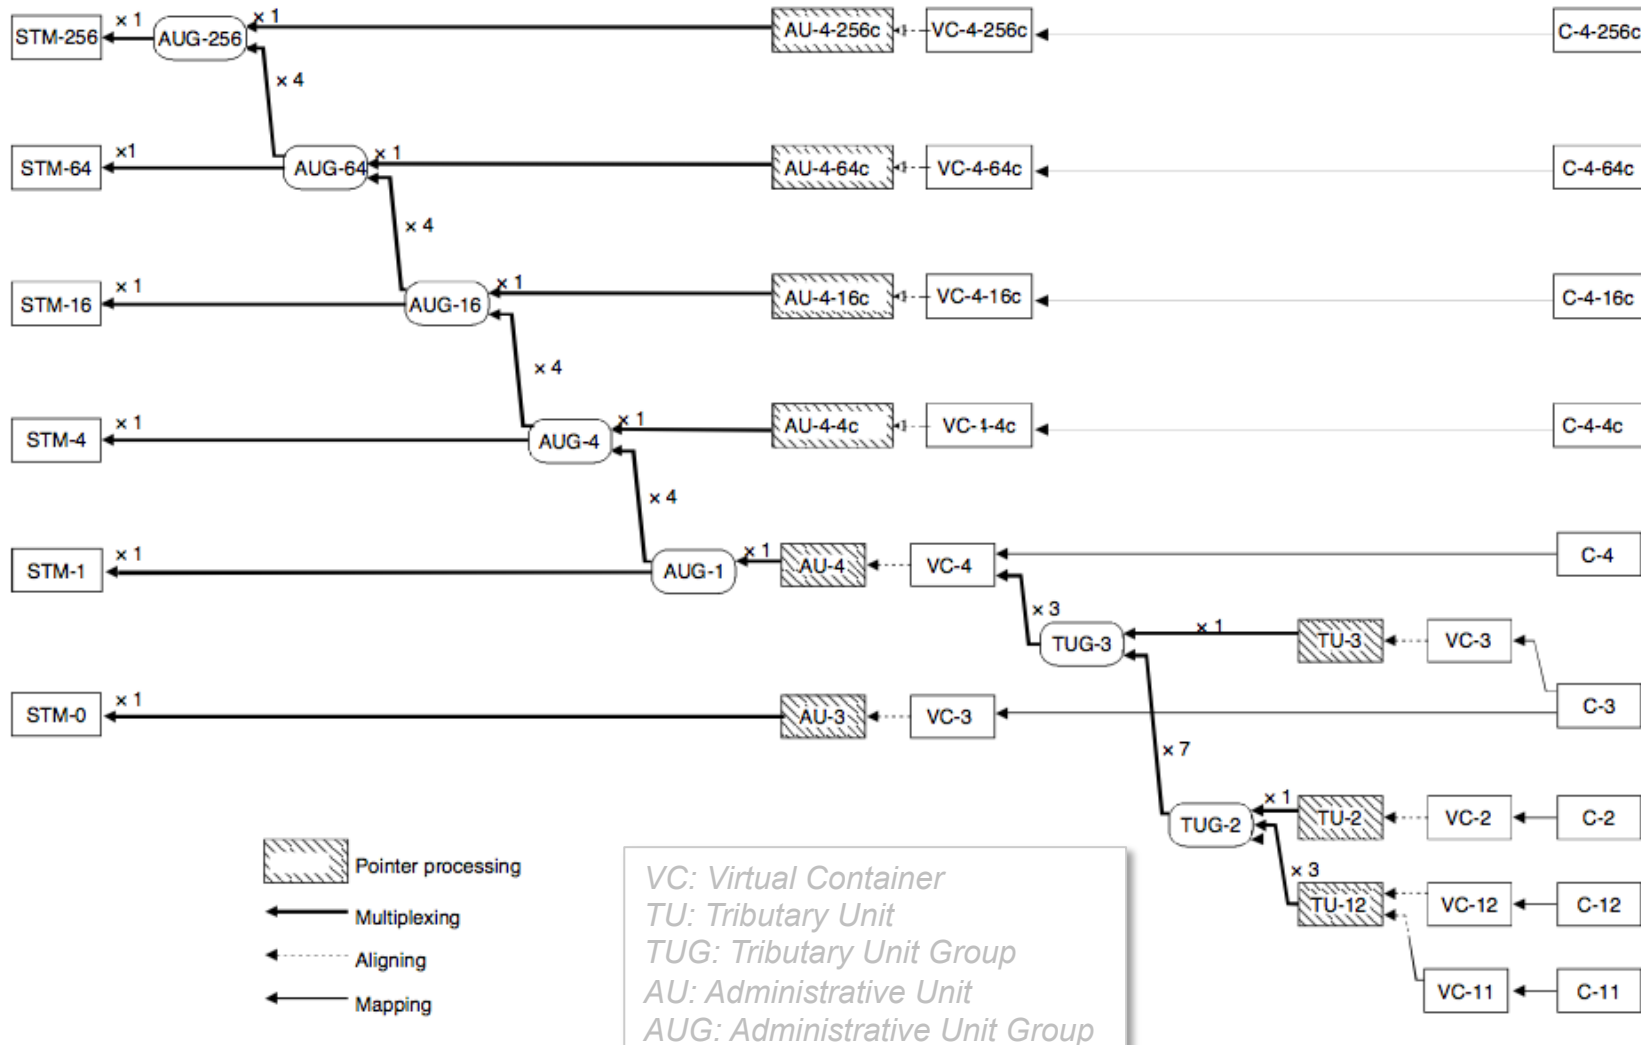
STM-256 × 1 AUG-256 × 1 AU-4-256c VC-4-256c C-4-256c

× 4

STM-64 × 1 AUG-64 × 1 AU-4-64c VC-4-64c C-4-64c

× 4

STM-16 × 1 AUG-16 × 1 AU-4-16c VC-4-16c C-4-16c

× 4

STM-4 × 1 AUG-4 × 1 AU-4-4c VC-4-4c C-4-4c

× 4

STM-1 × 1 AUG-1 × 1 AU-4 VC-4 C-4

× 3

TUG-3 × 1 TU-3 VC-3

C-3

STM-0 × 1 AU-3 VC-3

× 7

TUG-2 × 1 TU-2 VC-2 C-2

× 3

TU-12 VC-12 C-12

VC-11 C-11

Pointer processing
Multiplexing
Aligning
Mapping

VC: Virtual Container
TU: Tributary Unit
TUG: Tributary Unit Group
AU: Administrative Unit
AUG: Administrative Unit Group